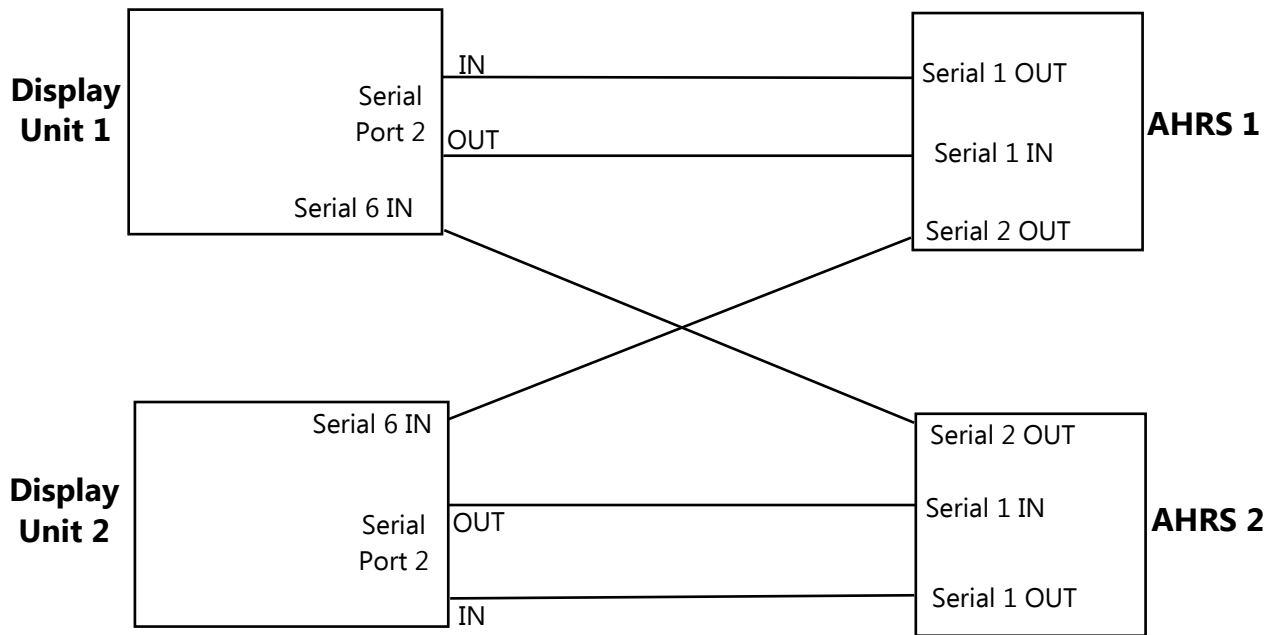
Display Unit 1

Serial Port 2

IN

OUT

Serial 6 IN

Serial 1 OUT

Serial 1 IN

Serial 2 OUT

AHRS 1

Display Unit 2

Serial 6 IN

Serial Port 2

OUT

IN

Serial 2 OUT

Serial 1 IN

Serial 1 OUT

AHRS 2